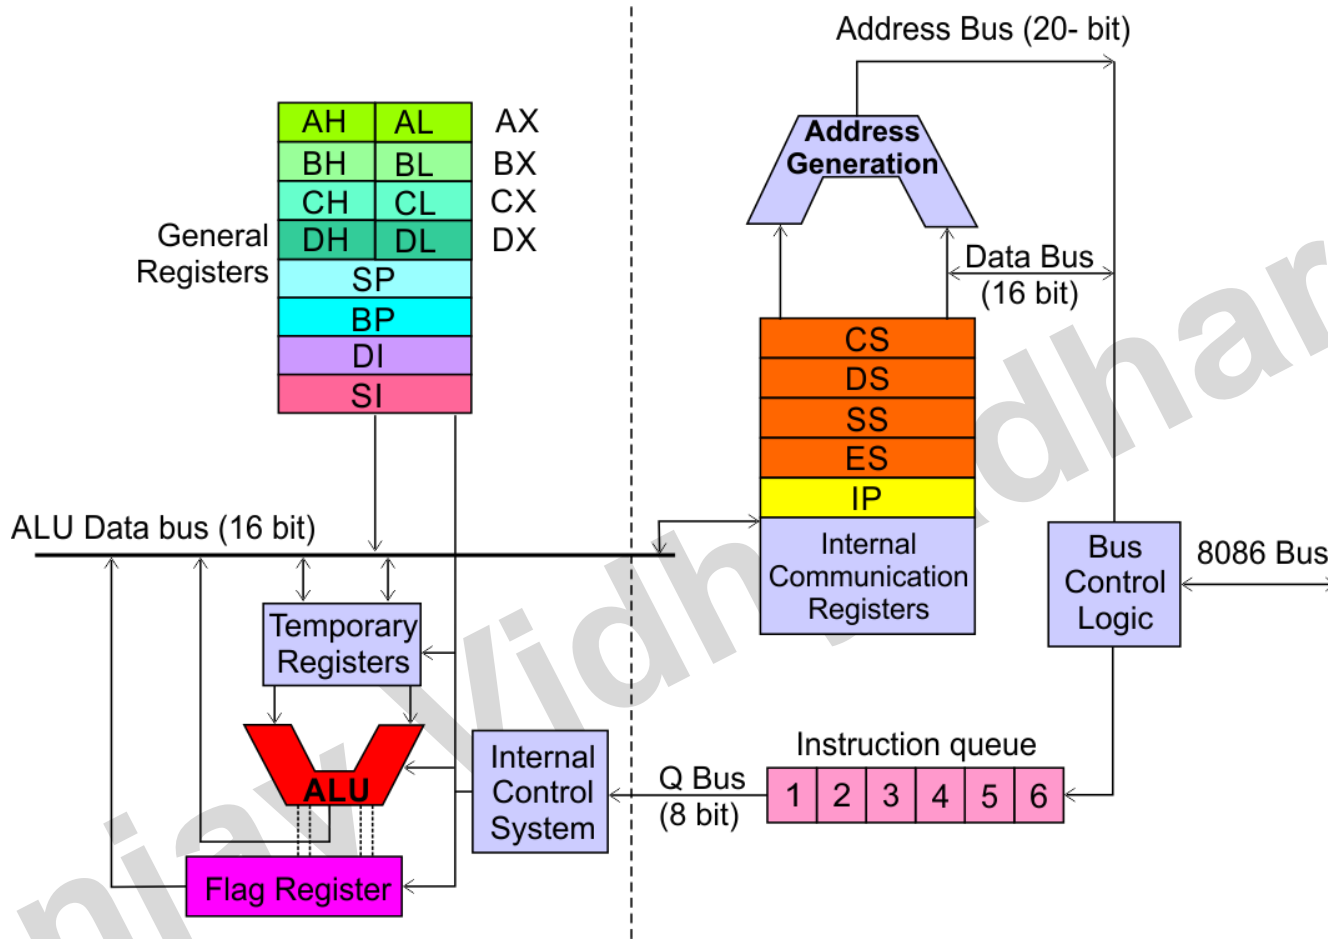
Address Bus (20- bit)

Address Generation

Data Bus (16 bit)

General Registers

| AH | AL |
|---|---|
| BH | BL |
| CH | CL |
| DH | DL |
| SP | |
| BP | |
| DI | |
| SI | |

AX
BX
CX
DX

CS
DS
SS
ES
IP

Internal Communication Registers

ALU Data bus (16 bit)

Bus Control Logic

8086 Bus

Temporary Registers

ALU

Internal Control System

Q Bus (8 bit)

Instruction queue

| 1 | 2 | 3 | 4 | 5 | 6 |
|---|---|---|---|---|---|

Flag Register

njay Vidhyadhar